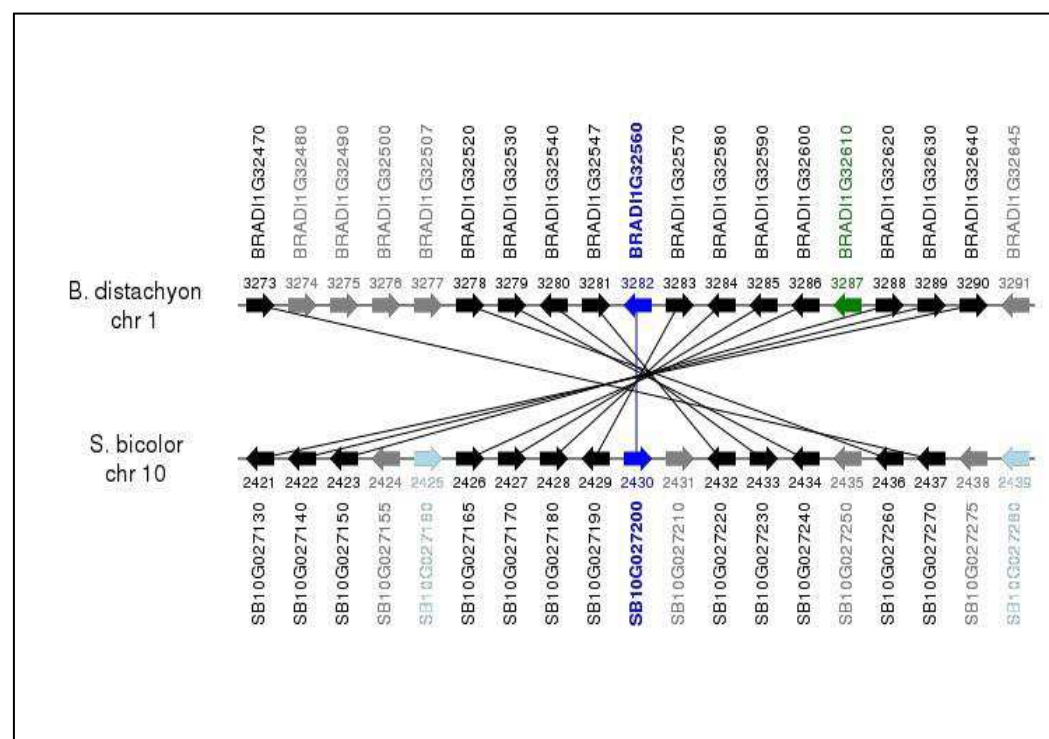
BRADI1G32470
BRADI1G32480
BRADI1G32490
BRADI1G32500
BRADI1G32507
BRADI1G32520
BRADI1G32530
BRADI1G32540
BRADI1G32547
BRADI1G32560
BRADI1G32570
BRADI1G32580
BRADI1G32590
BRADI1G32600
BRADI1G32610
BRADI1G32620
BRADI1G32630
BRADI1G32640
BRADI1G32645

B. distachyon chr 1

3273 3274 3275 3276 3277 3278 3279 3280 3281 3282 3283 3284 3285 3286 3287 3288 3289 3290 3291

S. bicolor chr 10

2421 2422 2423 2424 2425 2426 2427 2428 2429 2430 2431 2432 2433 2434 2435 2436 2437 2438 2439

SB10G027130
SB10G027140
SB10G027150
SB10G027155
SB10G027160
SB10G027165
SB10G027170
SB10G027180
SB10G027190
SB10G027200
SB10G027210
SB10G027220
SB10G027230
SB10G027240
SB10G027250
SB10G027260
SB10G027270
SB10G027275
SB10G027280